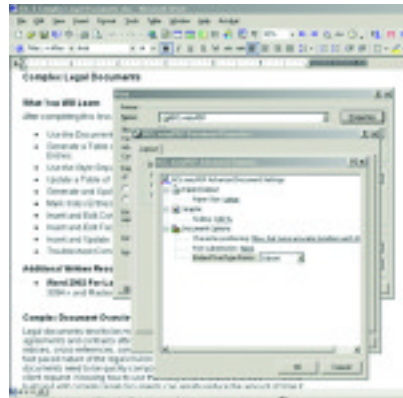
Complex Legal Documents

What You Will Learn

After completing this lesson

Use the Document
Generate a Table
Entries
Use the Style Sequ
Update a Table of
Generate and Upd
Mark Index Entries
Insert and Edit Cro
Insert and Edit Foo
Insert and Update
Troubleshoot Com

Additional Written Reso

Word 2003 For Le
3084+ and Real

Complex Document Overvi

Legal documents

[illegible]

Cancel